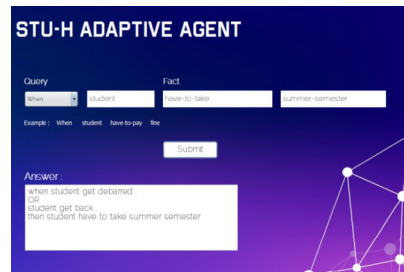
STU-H ADAPTIVE AGENT

Query

Fact

When

student

have-to-take

summer-semester

Example : When student have-to-pay fine

Submit

Answer :

when student get debarred
OR
student get back
then student have to take summer semester